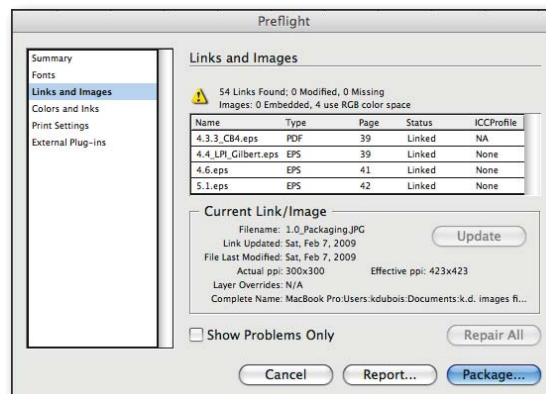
Preflight

Summary
Fonts
Links and Images
Colors and Inks
Print Settings
External Plug-ins

Links and Images

54 Links Found; 0 Modified, 0 Missing
Images: 0 Embedded, 4 use RGB color space

| Name | Type | Page | Status | ICCProfile |
|---|---|---|---|---|
| 4.3.3_CB4.eps | PDF | 39 | Linked | NA |
| 4.4_LPI_Gilbert.eps | EPS | 39 | Linked | None |
| 4.6.eps | EPS | 41 | Linked | None |
| 5.1.eps | EPS | 42 | Linked | None |

Current Link/Image

Filename: 1.0_Packaging.JPG
Link Updated: Sat, Feb 7, 2009
File Last Modified: Sat, Feb 7, 2009
Actual ppi: 300x300
Effective ppi: 423x423
Layer Overrides: N/A
Complete Name: MacBook Pro:Users:kdubois:Documents:k.d. images fi...

Update

Show Problems Only

Repair All

Cancel

Report...

Package...